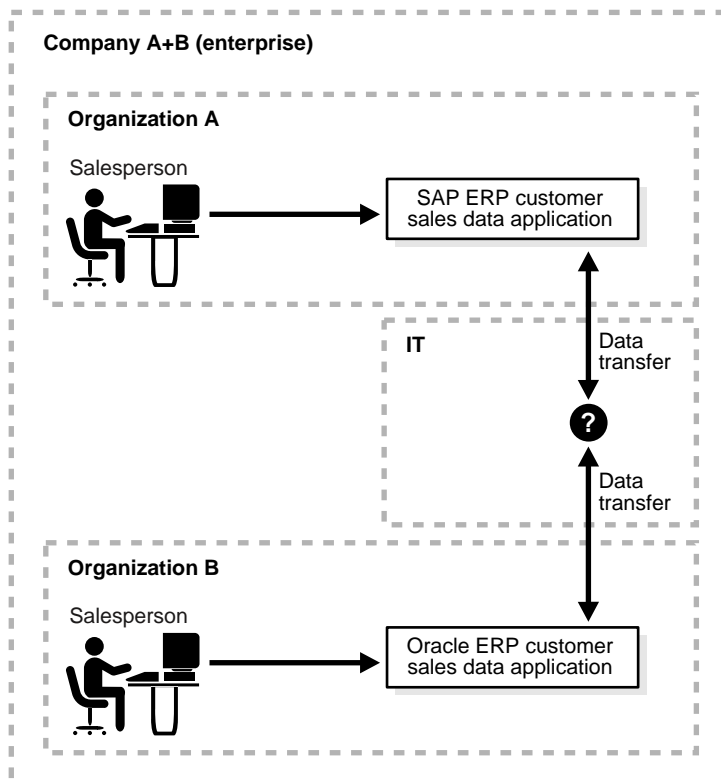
Company A+B (enterprise)

Organization A

Salesperson

SAP ERP customer sales data application

IT

Data transfer

?

Data transfer

Organization B

Salesperson

Oracle ERP customer sales data application